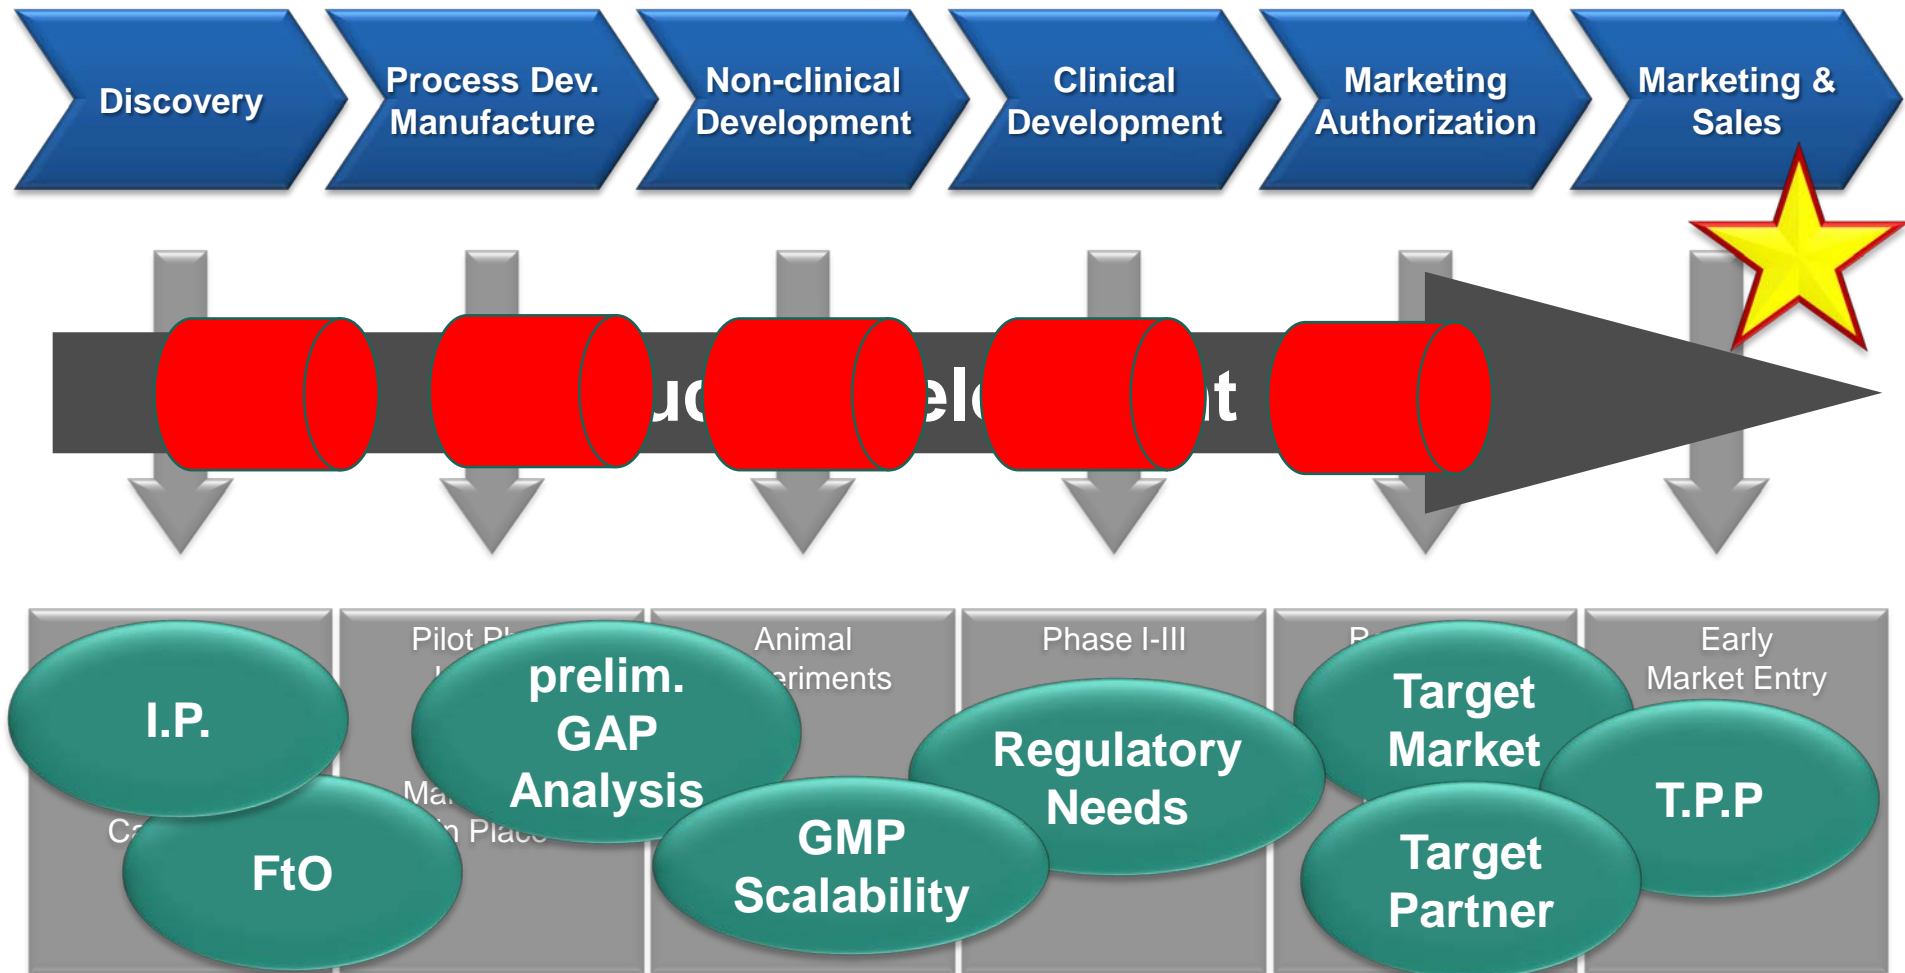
Discovery

Process Dev. Manufacture

Non-clinical Development

Clinical Development

Marketing Authorization

Marketing & Sales

uc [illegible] el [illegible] t

Pilot Pl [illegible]

Animal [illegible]eriments

Phase I-III

R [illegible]

Early Market Entry

I.P.

FtO

Ca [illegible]

Ma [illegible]

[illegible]n Place

prelim. GAP Analysis

GMP Scalability

Regulatory Needs

Target Market

Target Partner

T.P.P